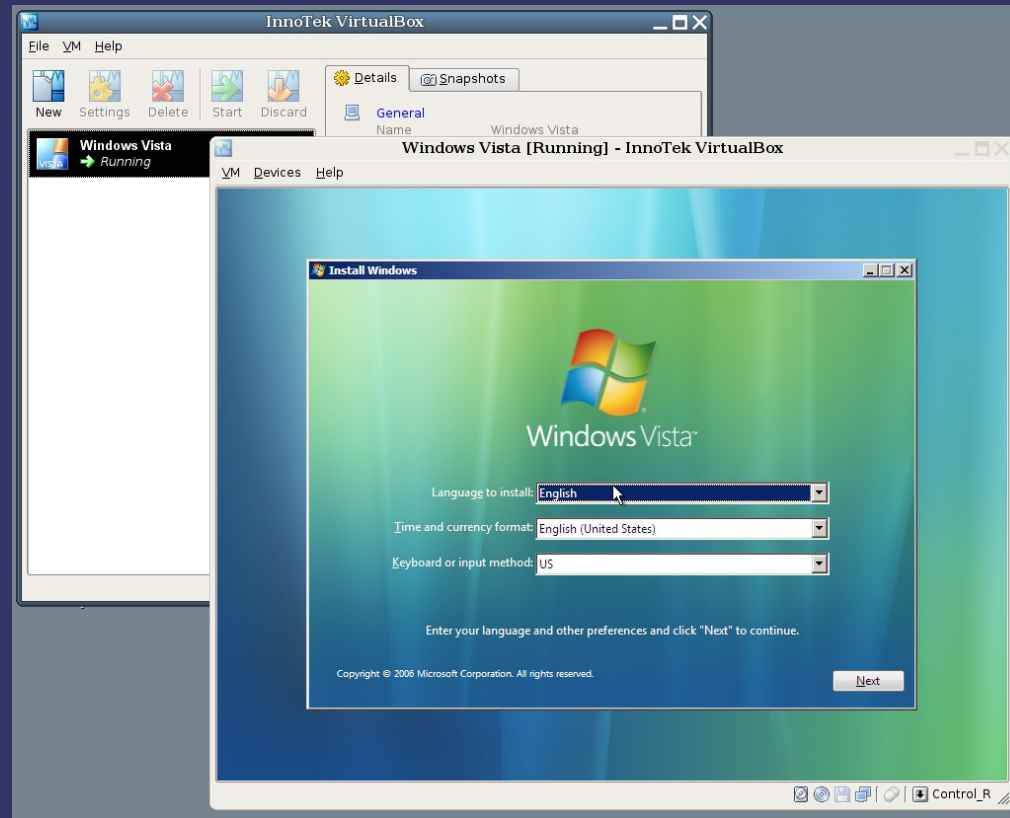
InnoTek VirtualBox

File VM Help

New Settings Delete Start Discard

Details Snapshots

General
Name Windows Vista

Windows Vista
Running

Windows Vista [Running] - InnoTek VirtualBox

VM Devices Help

Install Windows

Windows Vista

Language to install: English

Time and currency format: English (United States)

Keyboard or input method: US

Enter your language and other preferences and click "Next" to continue.

Copyright © 2006 Microsoft Corporation. All rights reserved.

Next

Control_R